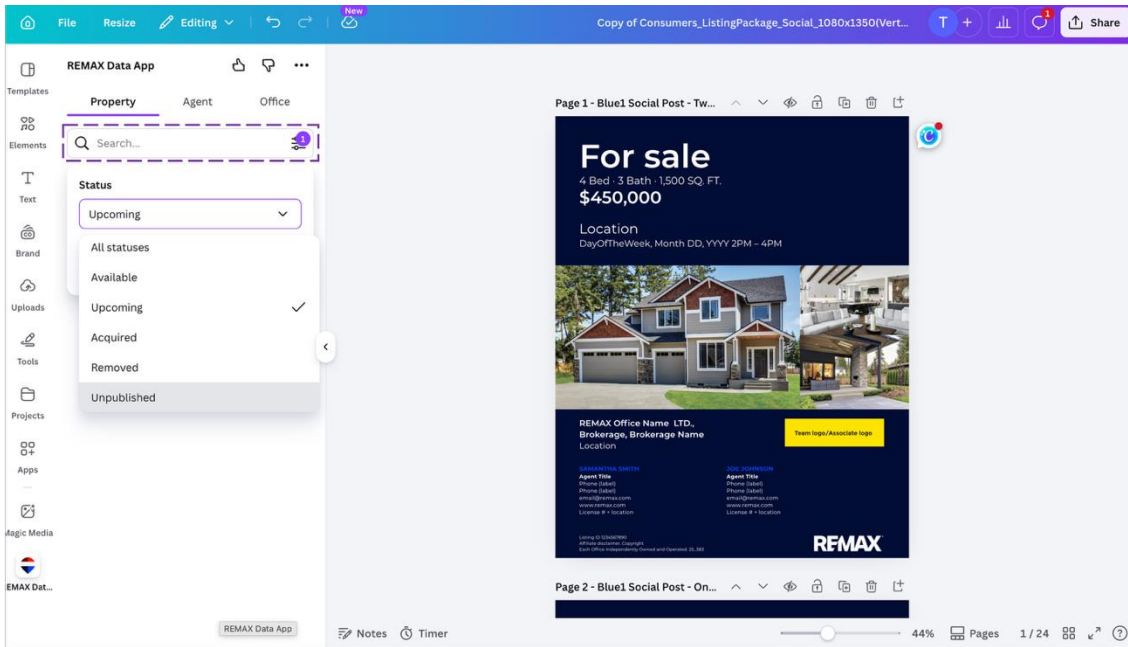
File Resize Editing New Copy of Consumers_ListingPackage_Social_1080x1350(Vert... T + 1 Share

Templates
Elements
Text
Brand
Uploads
Tools
Projects
Apps
Magic Media
EMAX Dat...

REMAX Data App

Property Agent Office

Search... 1

Status

Upcoming

All statuses
Available
Upcoming
Acquired
Removed
Unpublished

REMAX Data App

Page 1 - Blue1 Social Post - Tw...

For sale
4 Bed · 3 Bath · 1,500 SQ. FT.
$450,000

Location
DayOfTheWeek, Month DD, YYYY 2PM – 4PM

REMAX Office Name LTD., Brokerage, Brokerage Name
Location

Team logo/Associate logo

SAMANTHA SMITH
Agent Title
Phone (label)
Phone (label)
email@remax.com
www.remax.com
License # • location

JOE JOHNSON
Agent Title
Phone (label)
Phone (label)
email@remax.com
www.remax.com
License # • location

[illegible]

REMAX

Page 2 - Blue1 Social Post - On...

Notes Timer 44% Pages 1/24